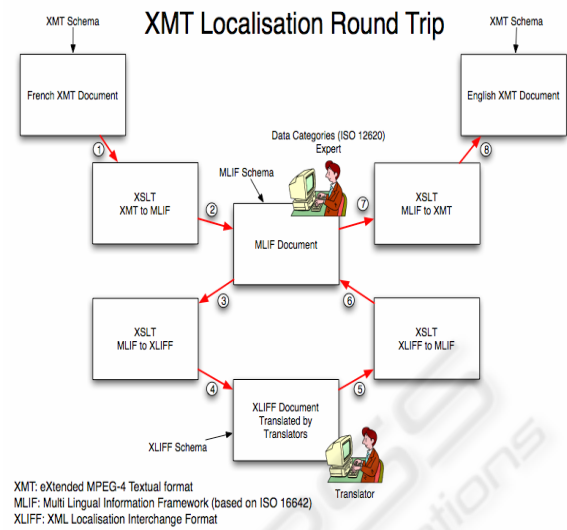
XMT Localisation Round Trip

XMT Schema

French XMT Document

XMT Schema

English XMT Document

1

Data Categories (ISO 12620) Expert

8

XSLT XMT to MLIF

MLIF Schema

2

MLIF Document

7

XSLT MLIF to XMT

3

6

XSLT MLIF to XLIFF

XSLT XLIFF to MLIF

4

XLIFF Document Translated by Translators

5

XLIFF Schema

Translator

XMT: eXtended MPEG-4 Textual format
MLIF: Multi Lingual Information Framework (based on ISO 16642)
XLIFF: XML Localisation Interchange Format